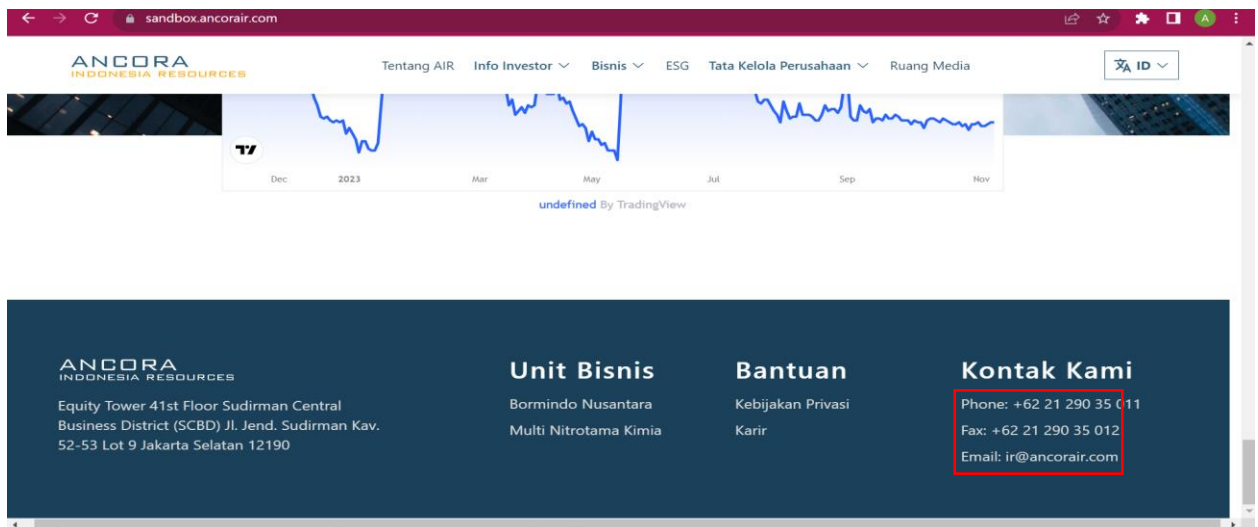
sandbox.ancorair.com

A

ANCORA
INDONESIA RESOURCES

Tentang AIR Info Investor Bisnis ESG Tata Kelola Perusahaan Ruang Media

ID

Dec 2023 Mar May Jul Sep Nov

undefined By TradingView

ANCORA
INDONESIA RESOURCES

Equity Tower 41st Floor Sudirman Central Business District (SCBD) Jl. Jend. Sudirman Kav. 52-53 Lot 9 Jakarta Selatan 12190

Unit Bisnis

Bormindo Nusantara

Multi Nitrotama Kimia

Bantuan

Kebijakan Privasi

Karir

Kontak Kami

Phone: +62 21 290 35 011

Fax: +62 21 290 35 012

Email: ir@ancorair.com